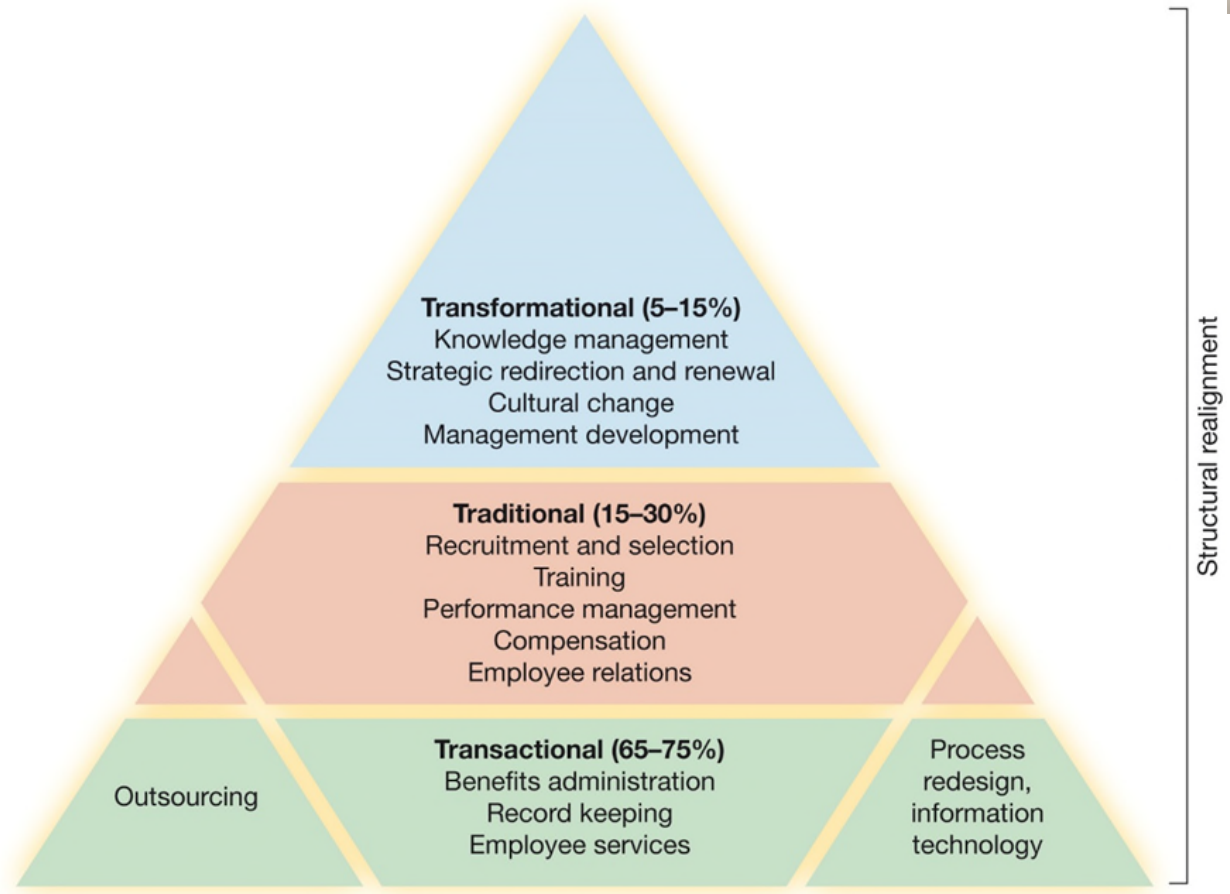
Transformational (5–15%)
Knowledge management
Strategic redirection and renewal
Cultural change
Management development

Traditional (15–30%)
Recruitment and selection
Training
Performance management
Compensation
Employee relations

Outsourcing

Transactional (65–75%)
Benefits administration
Record keeping
Employee services

Process redesign, information technology

Structural realignment